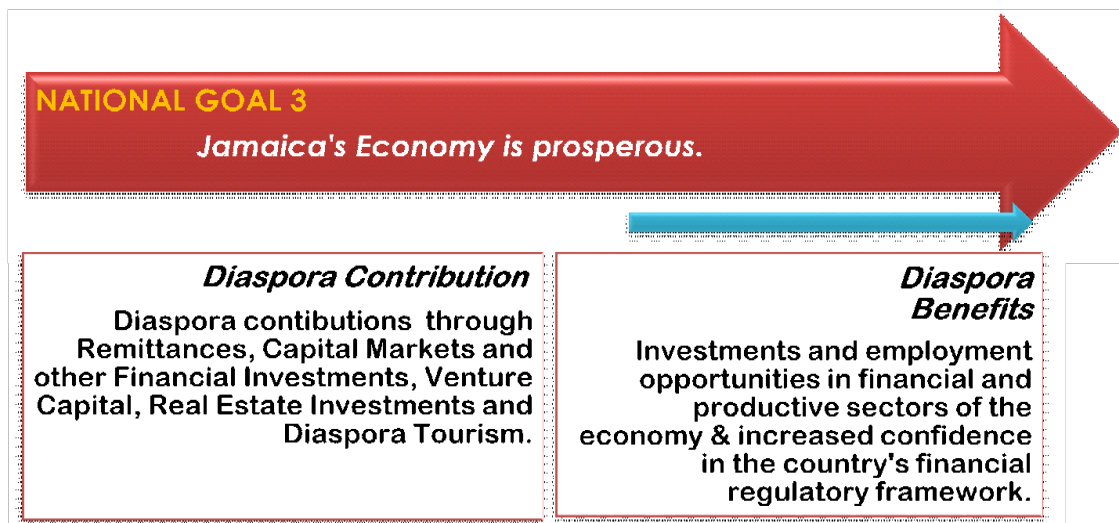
NATIONAL GOAL 3

Jamaica's Economy is prosperous.

Diaspora Contribution

Diaspora contibutions through Remittances, Capital Markets and other Financial Investments, Venture Capital, Real Estate Investments and Diaspora Tourism.

Diaspora Benefits

Investments and employment opportunities in financial and productive sectors of the economy & increased confidence in the country's financial regulatory framework.